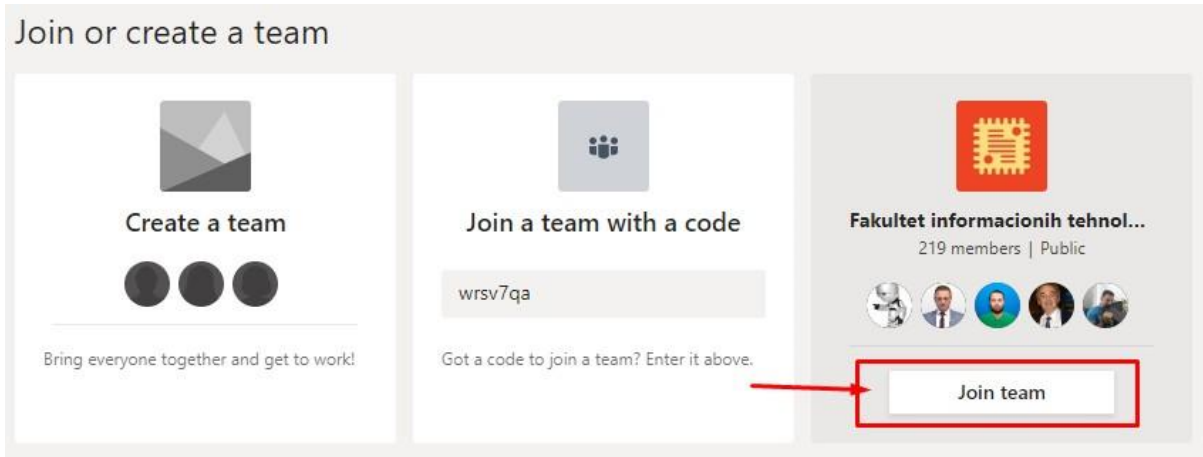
Join or create a team

Create a team

Bring everyone together and get to work!

Join a team with a code

wrsv7qa

Got a code to join a team? Enter it above.

Fakultet informacionih tehnol...

219 members | Public

Join team